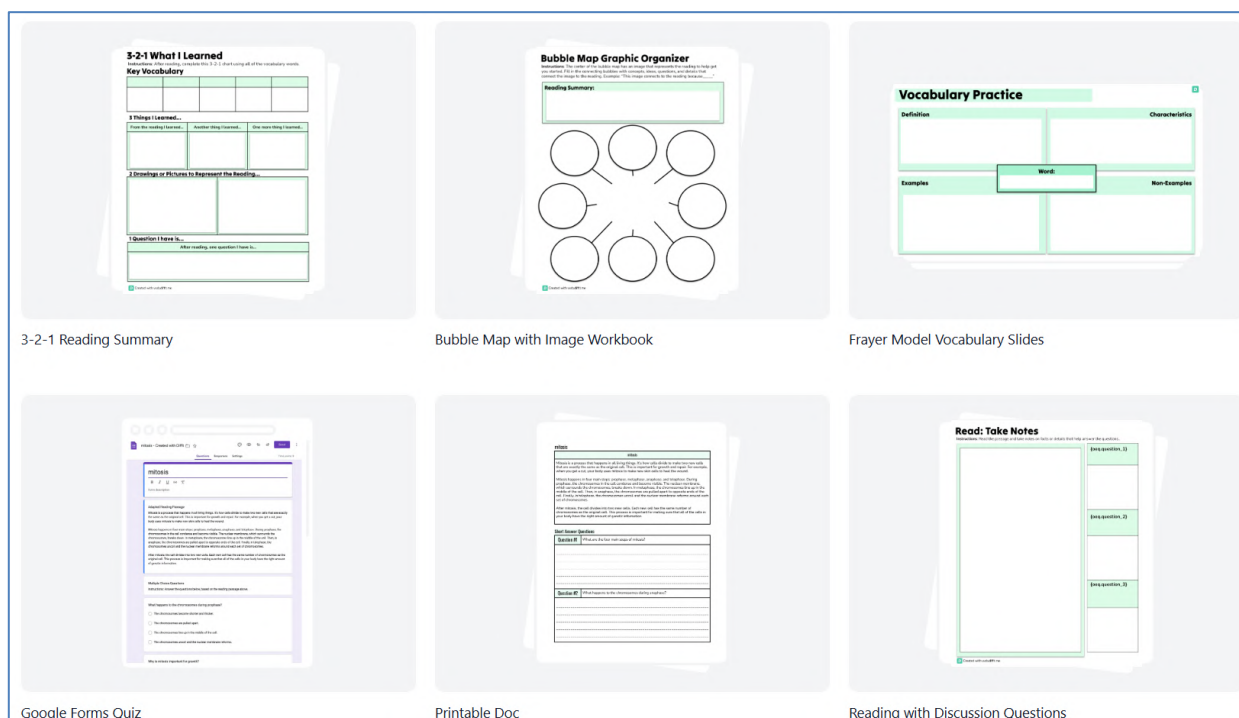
3-2-1 What I Learned

Key Vocabulary

3 Things I Learned...

From the reading I learned... | Another thing I learned... | One more thing I learned...

2 Drawings or Pictures to Represent the Reading...

1 Question I have is...

After reading, one question I have is...

3-2-1 Reading Summary

Bubble Map Graphic Organizer

Reading Summary:

Bubble Map with Image Workbook

Vocabulary Practice

Definition

Characteristics

Word:

Examples

Non-Examples

Frayer Model Vocabulary Slides

mitosis

Google Forms Quiz

mitosis

Short Answer Questions

Question #1 What are the four main stages of mitosis?

Question #2 What happens to the chromosomes during anaphase?

Printable Doc

Read: Take Notes

{seq.question_1}

{seq.question_2}

{seq.question_3}

Reading with Discussion Questions